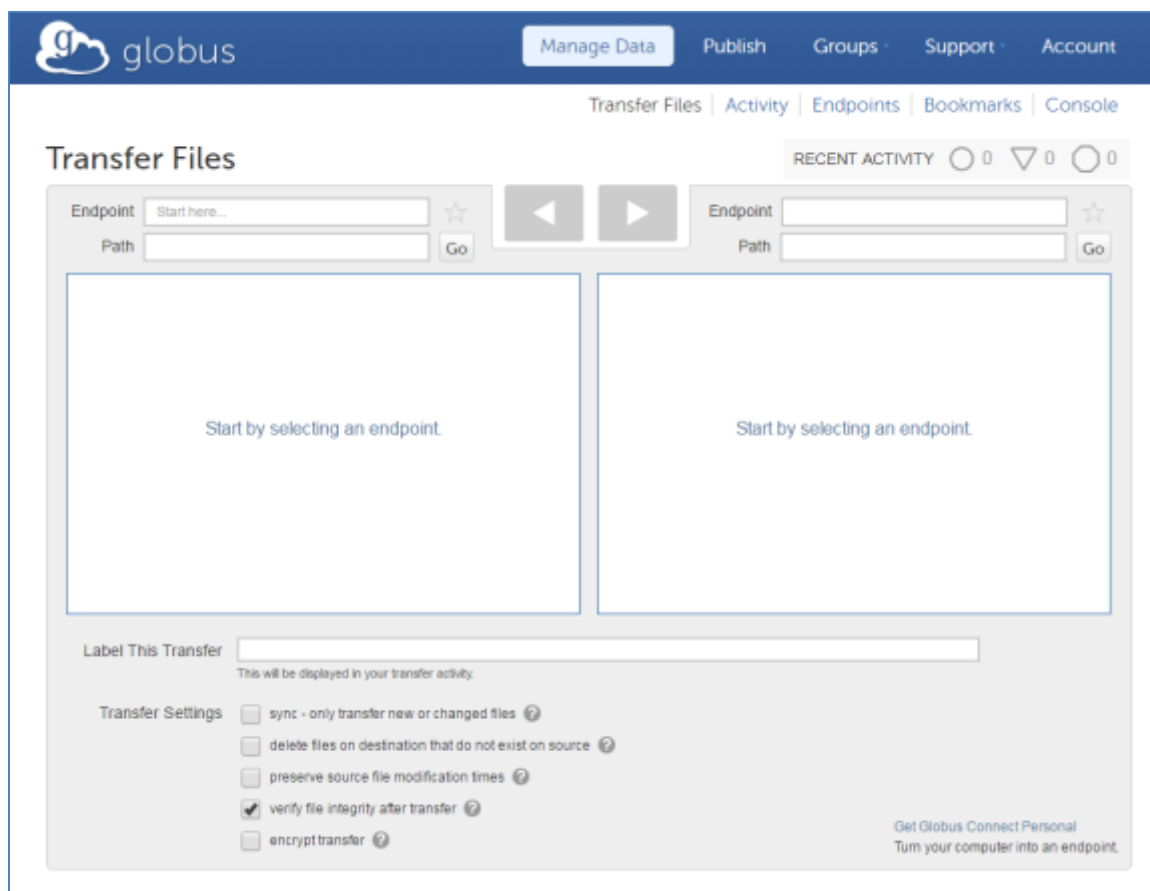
globus

Manage Data | Publish | Groups | Support | Account

Transfer Files | Activity | Endpoints | Bookmarks | Console

Transfer Files

RECENT ACTIVITY 0 0 0

Endpoint Start here...
Path Go

Endpoint
Path Go

Start by selecting an endpoint.

Start by selecting an endpoint.

Label This Transfer
This will be displayed in your transfer activity.

Transfer Settings
sync - only transfer new or changed files
delete files on destination that do not exist on source
preserve source file modification times
verify file integrity after transfer
encrypt transfer

Get Globus Connect Personal
Turn your computer into an endpoint.